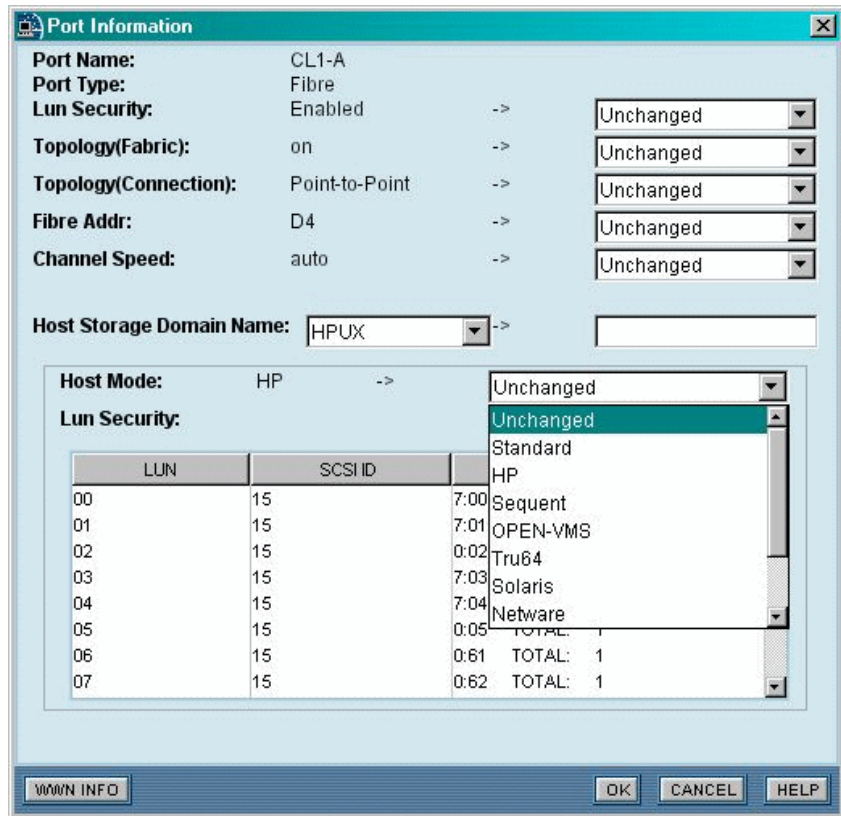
Port Information

Port Name: CL1-A
Port Type: Fibre
Lun Security: Enabled -> Unchanged
Topology(Fabric): on -> Unchanged
Topology(Connection): Point-to-Point -> Unchanged
Fibre Addr: D4 -> Unchanged
Channel Speed: auto -> Unchanged

Host Storage Domain Name: HPUX ->

Host Mode: HP -> Unchanged
Lun Security:

Unchanged
Standard
HP
Sequent
OPEN-VMS
Tru64
Solaris
Netware

| LUN | SCSI ID | |
|---|---|---|
| 00 | 15 | 7:00 |
| 01 | 15 | 7:01 |
| 02 | 15 | 0:02 |
| 03 | 15 | 7:03 |
| 04 | 15 | 7:04 |
| 05 | 15 | 0:05 TOTAL: 1 |
| 06 | 15 | 0:61 TOTAL: 1 |
| 07 | 15 | 0:62 TOTAL: 1 |

WWN INFO
OK CANCEL HELP